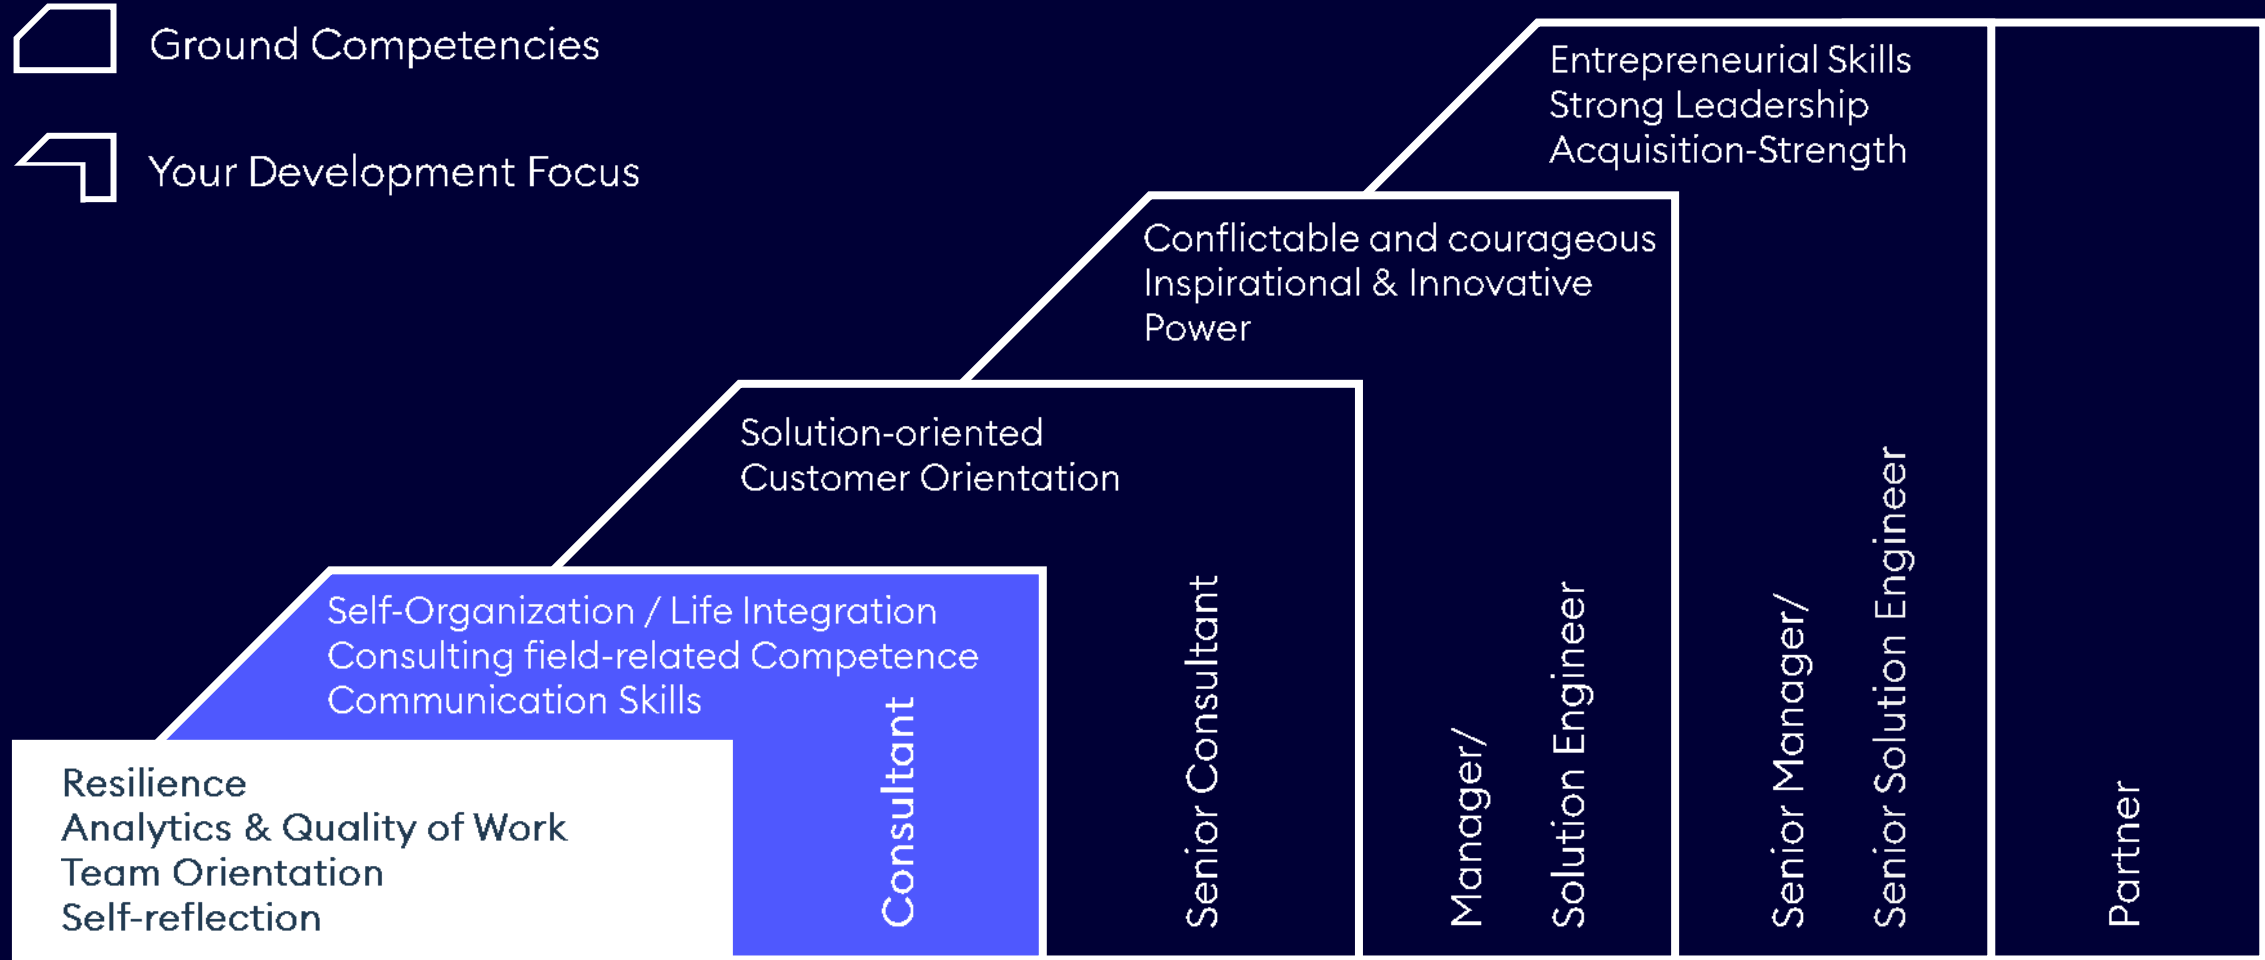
Ground Competencies

Your Development Focus

Entrepreneurial Skills
Strong Leadership
Acquisition-Strength

Conflictable and courageous
Inspirational & Innovative Power

Solution-oriented
Customer Orientation

Self-Organization / Life Integration
Consulting field-related Competence
Communication Skills

Resilience
Analytics & Quality of Work
Team Orientation
Self-reflection

Consultant

Senior Consultant

Manager/
Solution Engineer

Senior Manager/
Senior Solution Engineer

Partner